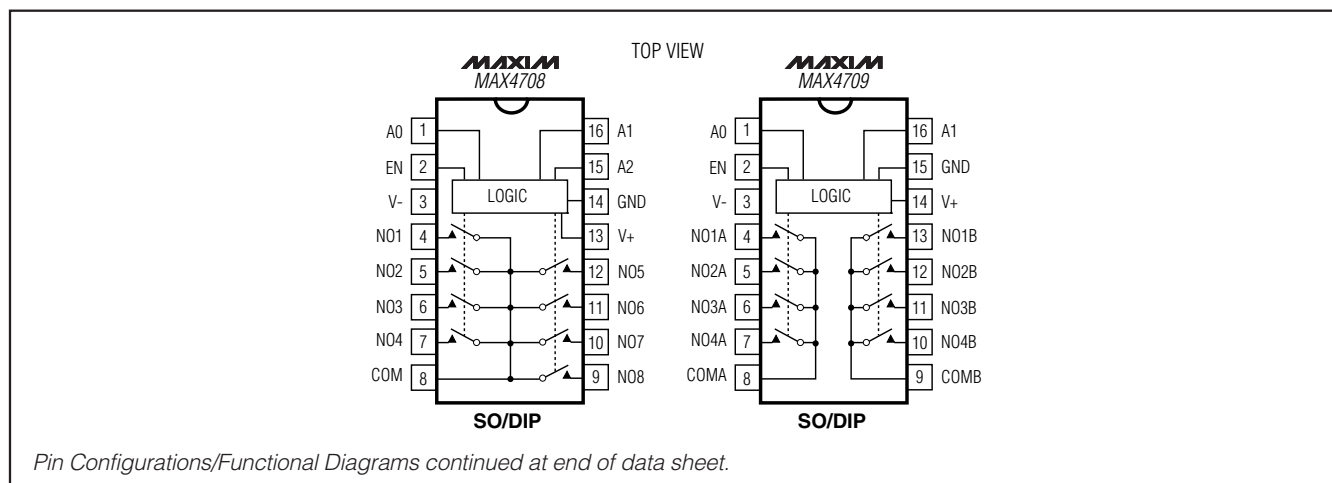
MAXIM
MAX4708

TOP VIEW

MAXIM
MAX4709

A0 1
EN 2
V- 3
NO1 4
NO2 5
NO3 6
NO4 7
COM 8

16 A1
15 A2
14 GND
13 V+
12 NO5
11 NO6
10 NO7
9 NO8

LOGIC

SO/DIP

A0 1
EN 2
V- 3
NO1A 4
NO2A 5
NO3A 6
NO4A 7
COMA 8

16 A1
15 GND
14 V+
13 NO1B
12 NO2B
11 NO3B
10 NO4B
9 COMB

LOGIC

SO/DIP

Pin Configurations/Functional Diagrams continued at end of data sheet.